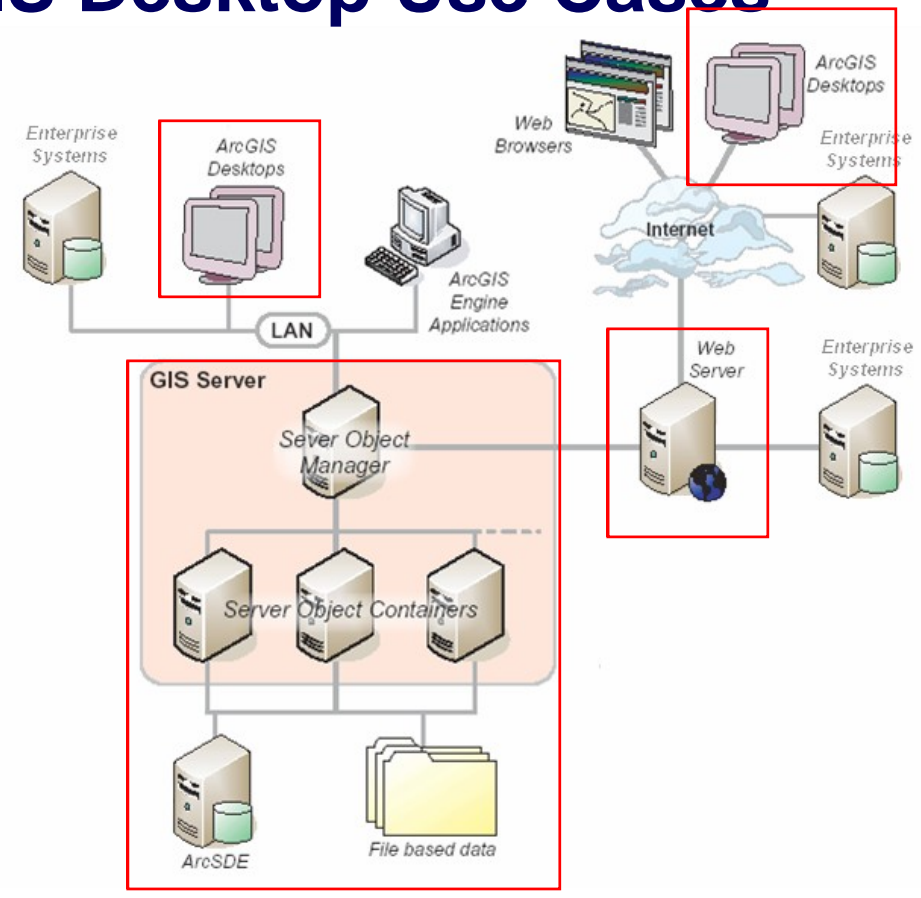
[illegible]S Desktop Use Cases

Enterprise Systems

ArcGIS Desktops

Web Browsers

ArcGIS Desktops

Enterprise Systems

Internet

ArcGIS Engine Applications

LAN

GIS Server

Sever Object Manager

Web Server

Enterprise Systems

Server Object Containers

ArcSDE

File based data